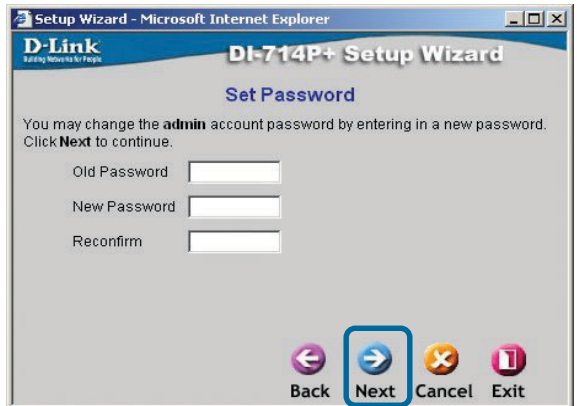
Setup Wizard - Microsoft Internet Explorer

D-Link
Building Networks for People

DI-714P+ Setup Wizard

Set Password

You may change the admin account password by entering in a new password. Click Next to continue.

Old Password

New Password

Reconfirm

Back Next Cancel Exit